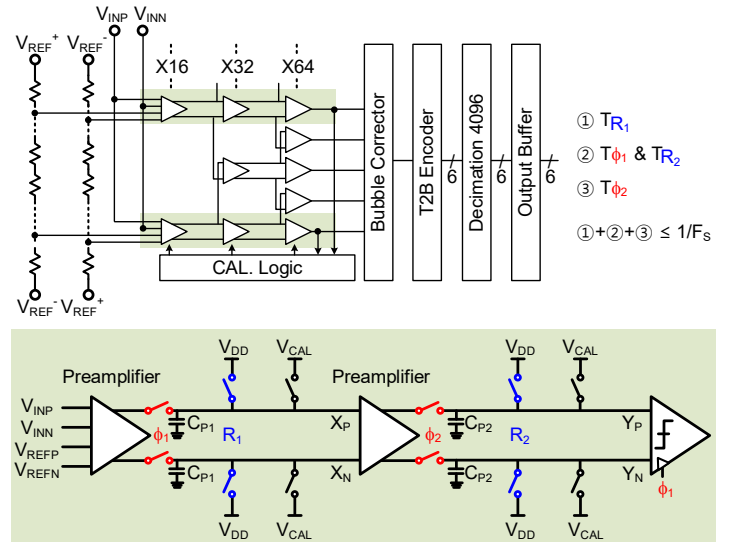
$V_{INP}$ $V_{INN}$
$V_{REF}^+$ $V_{REF}^-$
X16 X32 X64
Bubble Corrector
T2B Encoder
6
Decimation 4096
6
Output Buffer
6
CAL. Logic
$V_{REF}^-$ $V_{REF}^+$

① $T_{R_1}$
② $T_{\phi_1}$ & $T_{R_2}$
③ $T_{\phi_2}$
①+②+③ ≤ $1/F_S$

Preamplifier
$V_{INP}$
$V_{INN}$
$V_{REFP}$
$V_{REFN}$
$\phi_1$
$C_{P1}$
$C_{P1}$
$V_{DD}$
$V_{CAL}$
$R_1$
$V_{DD}$
$V_{CAL}$
Preamplifier
$X_P$
$X_N$
$\phi_2$
$C_{P2}$
$C_{P2}$
$V_{DD}$
$V_{CAL}$
$R_2$
$V_{DD}$
$V_{CAL}$
$Y_P$
$Y_N$
$\phi_1$